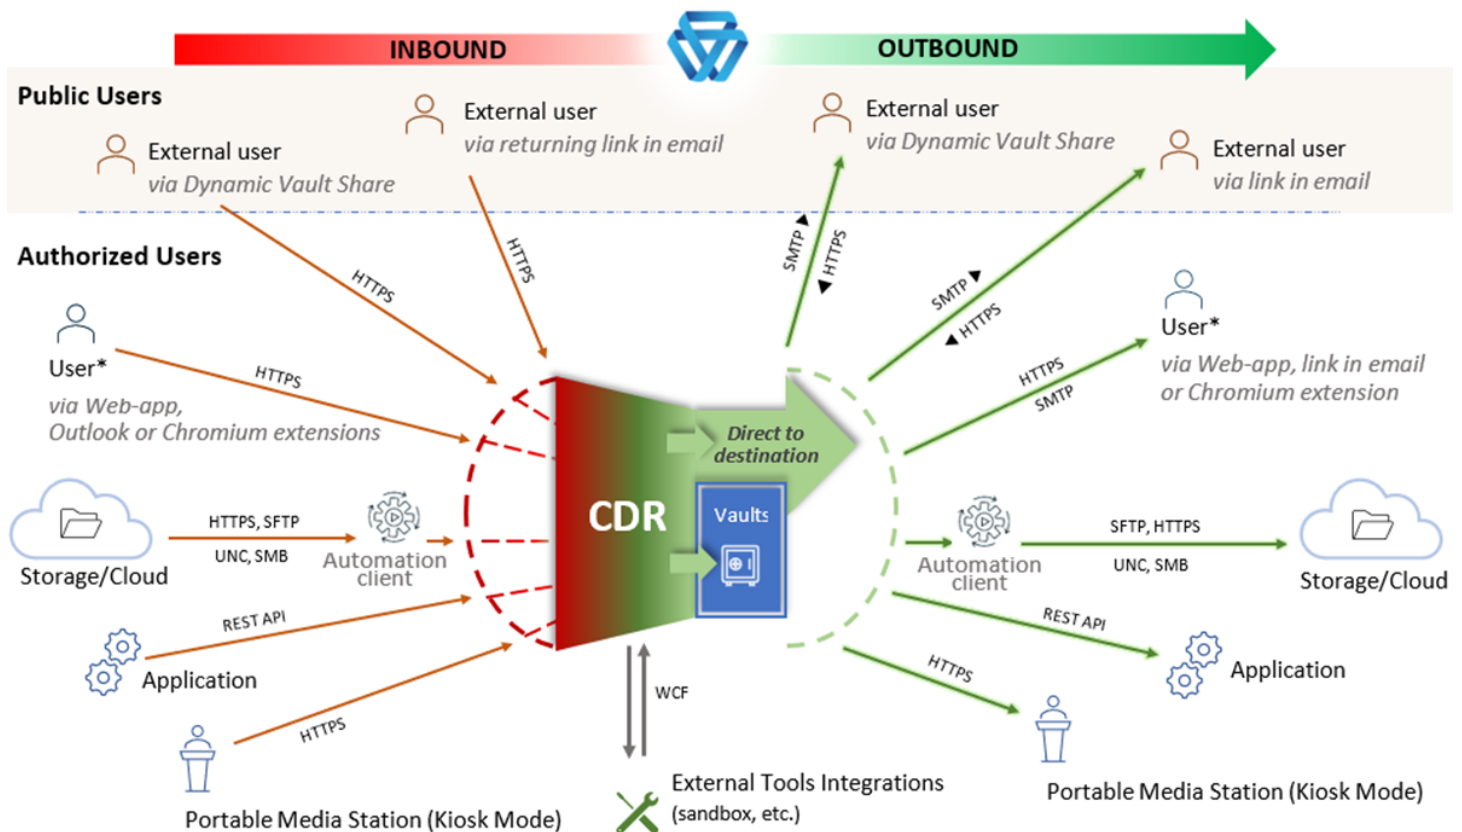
INBOUND

OUTBOUND

Public Users

External user
via Dynamic Vault Share

External user
via returning link in email

External user
via Dynamic Vault Share

External user
via link in email

Authorized Users

HTTPS

HTTPS

SMTP

HTTPS

SMTP

HTTPS

User*
via Web-app,
Outlook or Chromium extensions

HTTPS

User*
via Web-app, link in email
or Chromium extension

HTTPS

SMTP

Direct to destination

CDR

Vaults

Storage/Cloud

HTTPS, SFTP

UNC, SMB

Automation client

Automation client

SFTP, HTTPS

UNC, SMB

Storage/Cloud

REST API

Application

REST API

Application

HTTPS

HTTPS

WCF

Portable Media Station (Kiosk Mode)

External Tools Integrations
(sandbox, etc.)

Portable Media Station (Kiosk Mode)